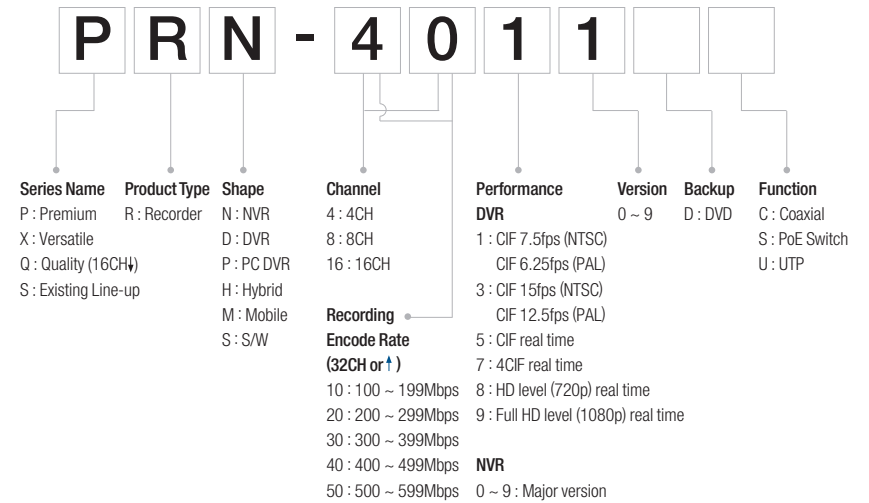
P R N - 4 0 1 1

Series Name
P : Premium
X : Versatile
Q : Quality (16CH↓)
S : Existing Line-up

Product Type
R : Recorder

Shape
N : NVR
D : DVR
P : PC DVR
H : Hybrid
M : Mobile
S : S/W

Channel
4 : 4CH
8 : 8CH
16 : 16CH

Recording Encode Rate (32CH or↑)
10 : 100 ~ 199Mbps
20 : 200 ~ 299Mbps
30 : 300 ~ 399Mbps
40 : 400 ~ 499Mbps
50 : 500 ~ 599Mbps

Performance
DVR
1 : CIF 7.5fps (NTSC)
CIF 6.25fps (PAL)
3 : CIF 15fps (NTSC)
CIF 12.5fps (PAL)
5 : CIF real time
7 : 4CIF real time
8 : HD level (720p) real time
9 : Full HD level (1080p) real time

NVR
0 ~ 9 : Major version

Version
0 ~ 9

Backup
D : DVD

Function
C : Coaxial
S : PoE Switch
U : UTP